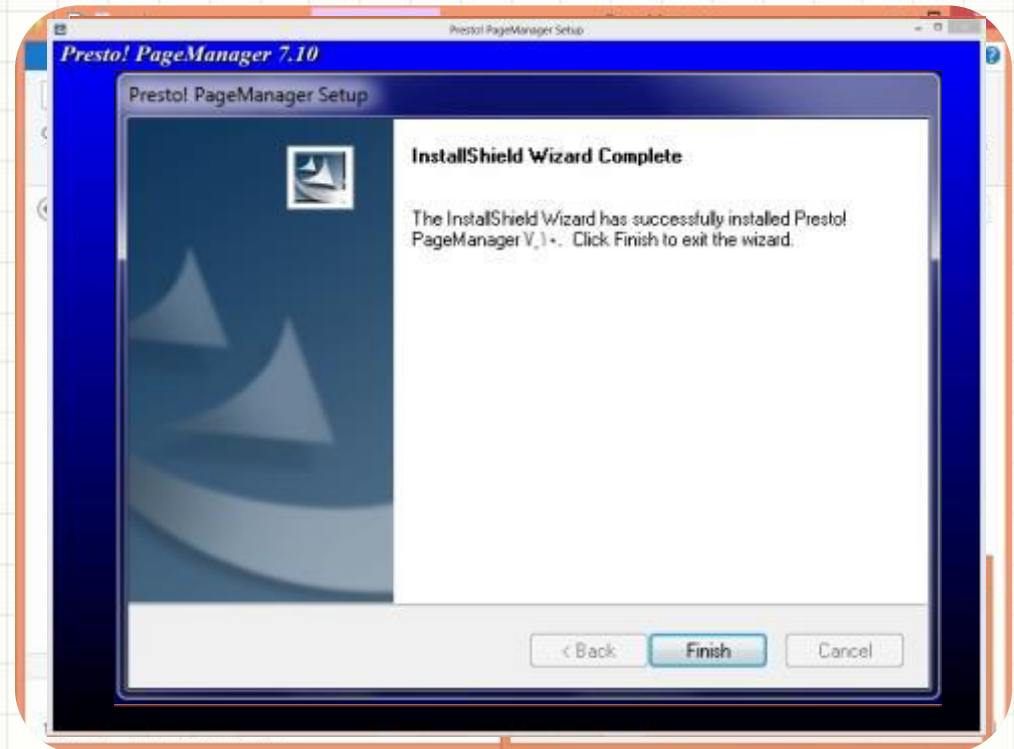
Presto! PageManager Setup

Presto! PageManager 7.10

Presto! PageManager Setup

InstallShield Wizard Complete

The InstallShield Wizard has successfully installed Presto! PageManager V.1+. Click Finish to exit the wizard.

< Back

Finish

Cancel